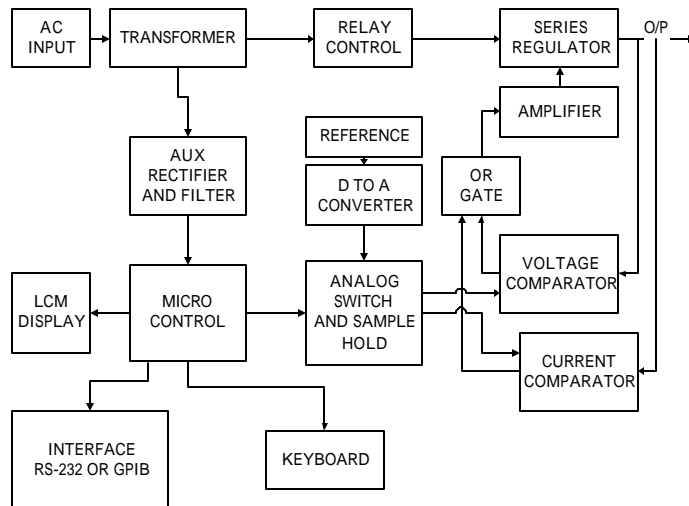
AC INPUT

TRANSFORMER

RELAY CONTROL

SERIES REGULATOR

O/P

AMPLIFIER

REFERENCE

AUX RECTIFIER AND FILTER

D TO A CONVERTER

OR GATE

VOLTAGE COMPARATOR

LCM DISPLAY

MICRO CONTROL

ANALOG SWITCH AND SAMPLE HOLD

CURRENT COMPARATOR

INTERFACE RS-232 OR GPIB

KEYBOARD